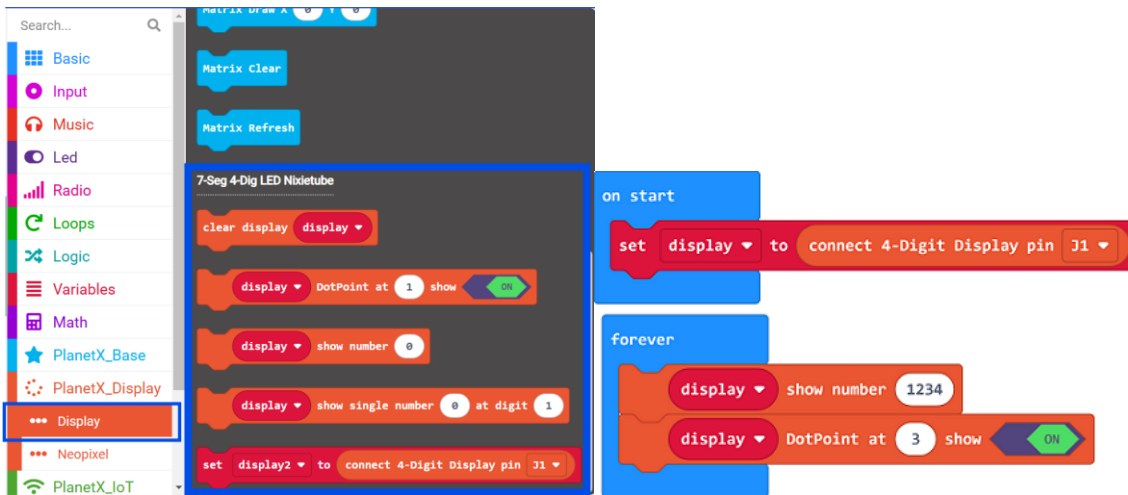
Search...

Basic
Input
Music
Led
Radio
Loops
Logic
Variables
Math
PlanetX_Base
PlanetX_Display
Display
Neopixel
PlanetX_IoT

Matrix Draw X 0 Y 0
Matrix Clear
Matrix Refresh

7-Seg 4-Dig LED Nixietube
clear display display
display DotPoint at 1 show ON
display show number 0
display show single number 0 at digit 1
set display2 to connect 4-Digit Display pin J1

on start
set display to connect 4-Digit Display pin J1

forever
display show number 1234
display DotPoint at 3 show ON